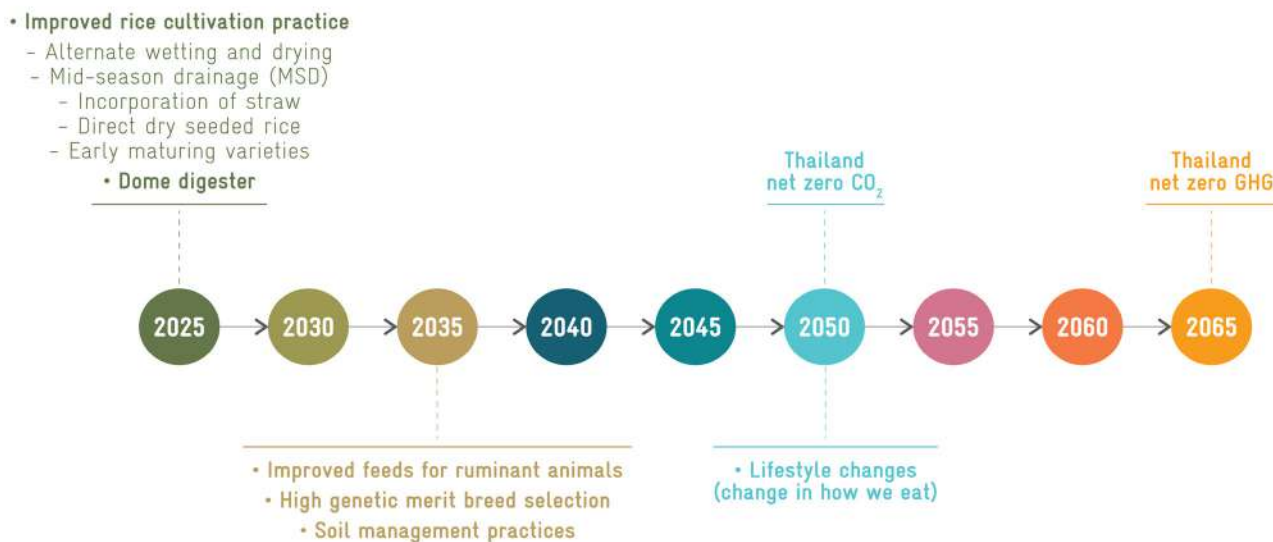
• Improved rice cultivation practice
- Alternate wetting and drying
- Mid-season drainage (MSD)
- Incorporation of straw
- Direct dry seeded rice
- Early maturing varieties
• Dome digester

Thailand net zero $CO_2$

Thailand net zero GHG

2025
2030
2035
2040
2045
2050
2055
2060
2065

• Improved feeds for ruminant animals
• High genetic merit breed selection
• Soil management practices

• Lifestyle changes (change in how we eat)